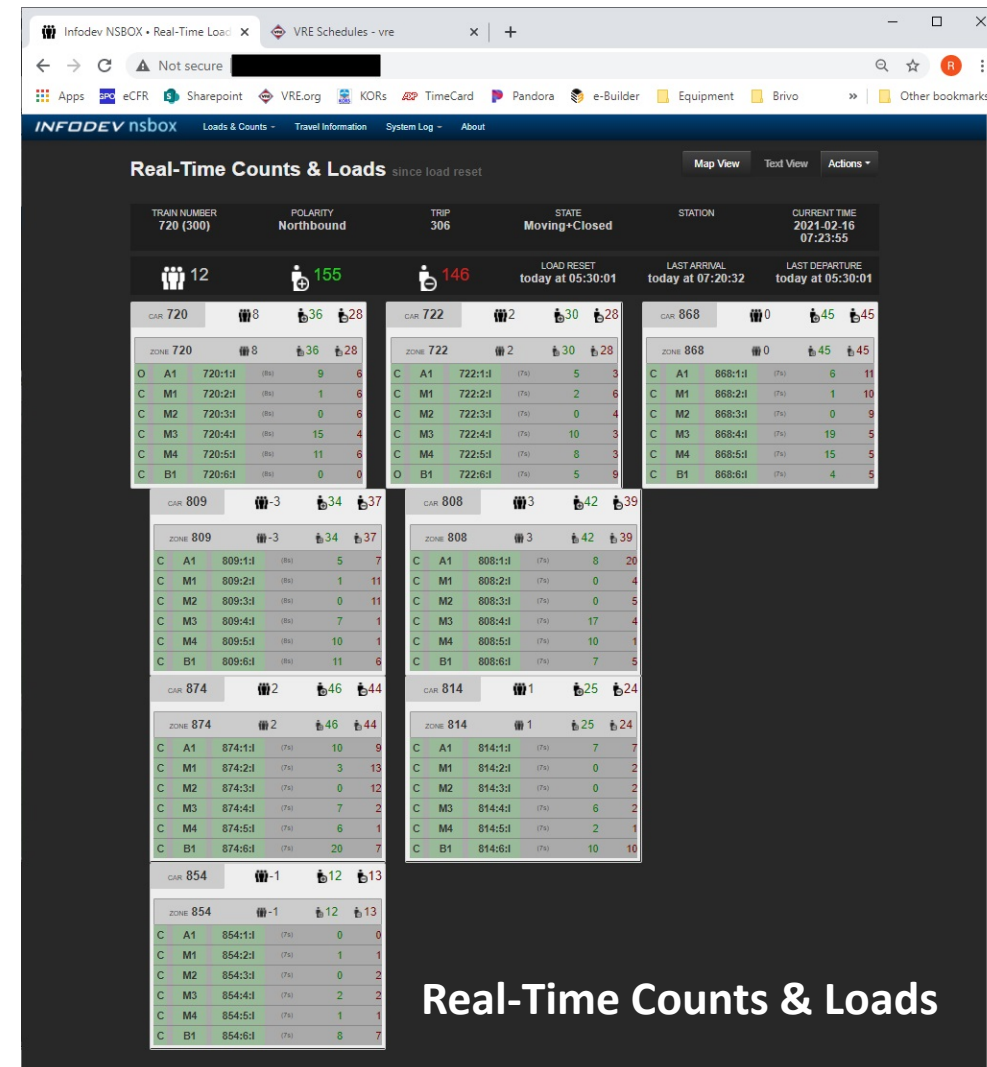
Infodev NSBOX • Real-Time Load ×   VRE Schedules - vre ×   +

Not secure

Apps   eCFR   Sharepoint   VRE.org   KORs   TimeCard   Pandora   e-Builder   Equipment   Brivo   »   Other bookmarks

INFODEV nsbox   Loads & Counts ▾   Travel Information   System Log ▾   About

Real-Time Counts & Loads since load reset

Map View   Text View   Actions ▾

| TRAIN NUMBER | POLARITY | TRIP | STATE | STATION | CURRENT TIME |
|---|---|---|---|---|---|
| 720 (300) | Northbound | 306 | Moving+Closed | | 2021-02-16 07:23:55 |

12   155   146   LOAD RESET today at 05:30:01   LAST ARRIVAL today at 07:20:32   LAST DEPARTURE today at 05:30:01

CAR 720   8   36   28

| ZONE 720 | | 8 | | 36 | 28 |
|---|---|---|---|---|---|
| O | A1 | 720:1:I | (8s) | 9 | 6 |
| C | M1 | 720:2:I | (8s) | 1 | 6 |
| C | M2 | 720:3:I | (8s) | 0 | 6 |
| C | M3 | 720:4:I | (8s) | 15 | 4 |
| C | M4 | 720:5:I | (8s) | 11 | 6 |
| C | B1 | 720:6:I | (8s) | 0 | 0 |

CAR 722   2   30   28

| ZONE 722 | | 2 | | 30 | 28 |
|---|---|---|---|---|---|
| C | A1 | 722:1:I | (7s) | 5 | 3 |
| C | M1 | 722:2:I | (7s) | 2 | 6 |
| C | M2 | 722:3:I | (7s) | 0 | 4 |
| C | M3 | 722:4:I | (7s) | 10 | 3 |
| C | M4 | 722:5:I | (7s) | 8 | 3 |
| O | B1 | 722:6:I | (7s) | 5 | 9 |

CAR 868   0   45   45

| ZONE 868 | | 0 | | 45 | 45 |
|---|---|---|---|---|---|
| C | A1 | 868:1:I | (7s) | 6 | 11 |
| C | M1 | 868:2:I | (7s) | 1 | 10 |
| C | M2 | 868:3:I | (7s) | 0 | 9 |
| C | M3 | 868:4:I | (7s) | 19 | 5 |
| C | M4 | 868:5:I | (7s) | 15 | 5 |
| C | B1 | 868:6:I | (7s) | 4 | 5 |

CAR 809   -3   34   37

| ZONE 809 | | -3 | | 34 | 37 |
|---|---|---|---|---|---|
| C | A1 | 809:1:I | (8s) | 5 | 7 |
| C | M1 | 809:2:I | (8s) | 1 | 11 |
| C | M2 | 809:3:I | (8s) | 0 | 11 |
| C | M3 | 809:4:I | (8s) | 7 | 1 |
| C | M4 | 809:5:I | (8s) | 10 | 1 |
| C | B1 | 809:6:I | (8s) | 11 | 6 |

CAR 808   3   42   39

| ZONE 808 | | 3 | | 42 | 39 |
|---|---|---|---|---|---|
| C | A1 | 808:1:I | (7s) | 8 | 20 |
| C | M1 | 808:2:I | (7s) | 0 | 4 |
| C | M2 | 808:3:I | (7s) | 0 | 5 |
| C | M3 | 808:4:I | (7s) | 17 | 4 |
| C | M4 | 808:5:I | (7s) | 10 | 1 |
| C | B1 | 808:6:I | (7s) | 7 | 5 |

CAR 874   2   46   44

| ZONE 874 | | 2 | | 46 | 44 |
|---|---|---|---|---|---|
| C | A1 | 874:1:I | (7s) | 10 | 9 |
| C | M1 | 874:2:I | (7s) | 3 | 13 |
| C | M2 | 874:3:I | (7s) | 0 | 12 |
| C | M3 | 874:4:I | (7s) | 7 | 2 |
| C | M4 | 874:5:I | (7s) | 6 | 1 |
| C | B1 | 874:6:I | (7s) | 20 | 7 |

CAR 814   1   25   24

| ZONE 814 | | 1 | | 25 | 24 |
|---|---|---|---|---|---|
| C | A1 | 814:1:I | (7s) | 7 | 7 |
| C | M1 | 814:2:I | (7s) | 0 | 2 |
| C | M2 | 814:3:I | (7s) | 0 | 2 |
| C | M3 | 814:4:I | (7s) | 6 | 2 |
| C | M4 | 814:5:I | (7s) | 2 | 1 |
| C | B1 | 814:6:I | (7s) | 10 | 10 |

CAR 854   -1   12   13

| ZONE 854 | | -1 | | 12 | 13 |
|---|---|---|---|---|---|
| C | A1 | 854:1:I | (7s) | 0 | 0 |
| C | M1 | 854:2:I | (7s) | 1 | 1 |
| C | M2 | 854:3:I | (7s) | 0 | 2 |
| C | M3 | 854:4:I | (7s) | 2 | 2 |
| C | M4 | 854:5:I | (7s) | 1 | 1 |
| C | B1 | 854:6:I | (7s) | 8 | 7 |

Real-Time Counts & Loads